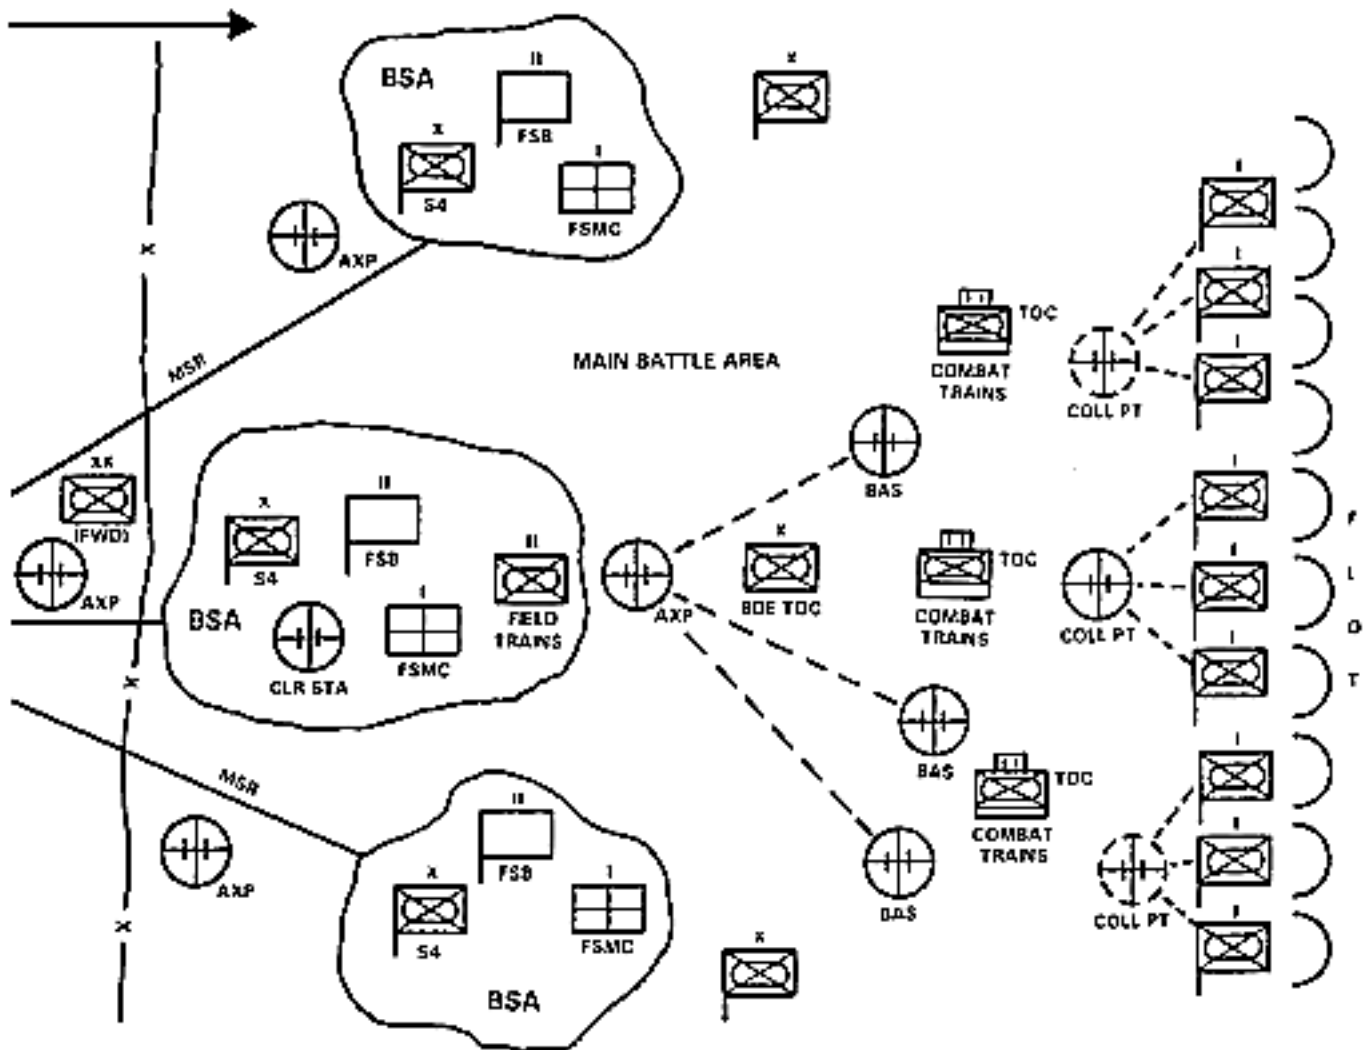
BSA

II

FSB

X

S4

I

FSMC

X

AXP

X

MSR

MAIN BATTLE AREA

TOC

COMBAT TRAINS

COLL PT

I

I

I

XX

(FWD)

AXP

X

S4

II

FSB

BSA

CLR STA

I

FSMC

II

FIELD TRAINS

AXP

BAS

X

BDE TOC

TOC

COMBAT TRAINS

COLL PT

I

I

I

F

L

O

T

BAS

X

MSR

AXP

II

FSB

X

S4

I

FSMC

BSA

BAS

TOC

COMBAT TRAINS

COLL PT

I

I

I

X

X